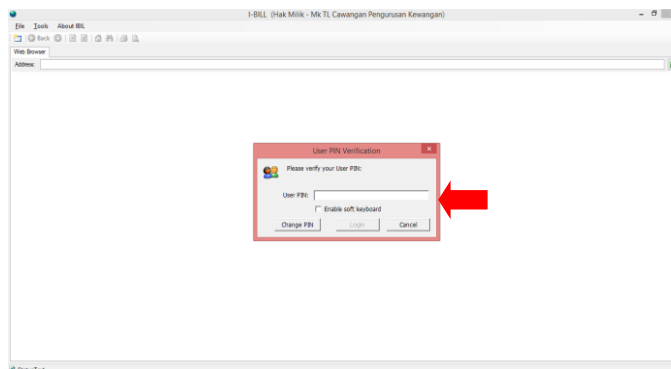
I-BILL (Hak Milik - Mk TL Cawangan Pengurusan Kewangan)

File Tools About IBIL

Back

Web Browser

Address:

User PIN Verification

Please verify your User PIN:

User PIN:

Enable soft keyboard

Change PIN Login Cancel